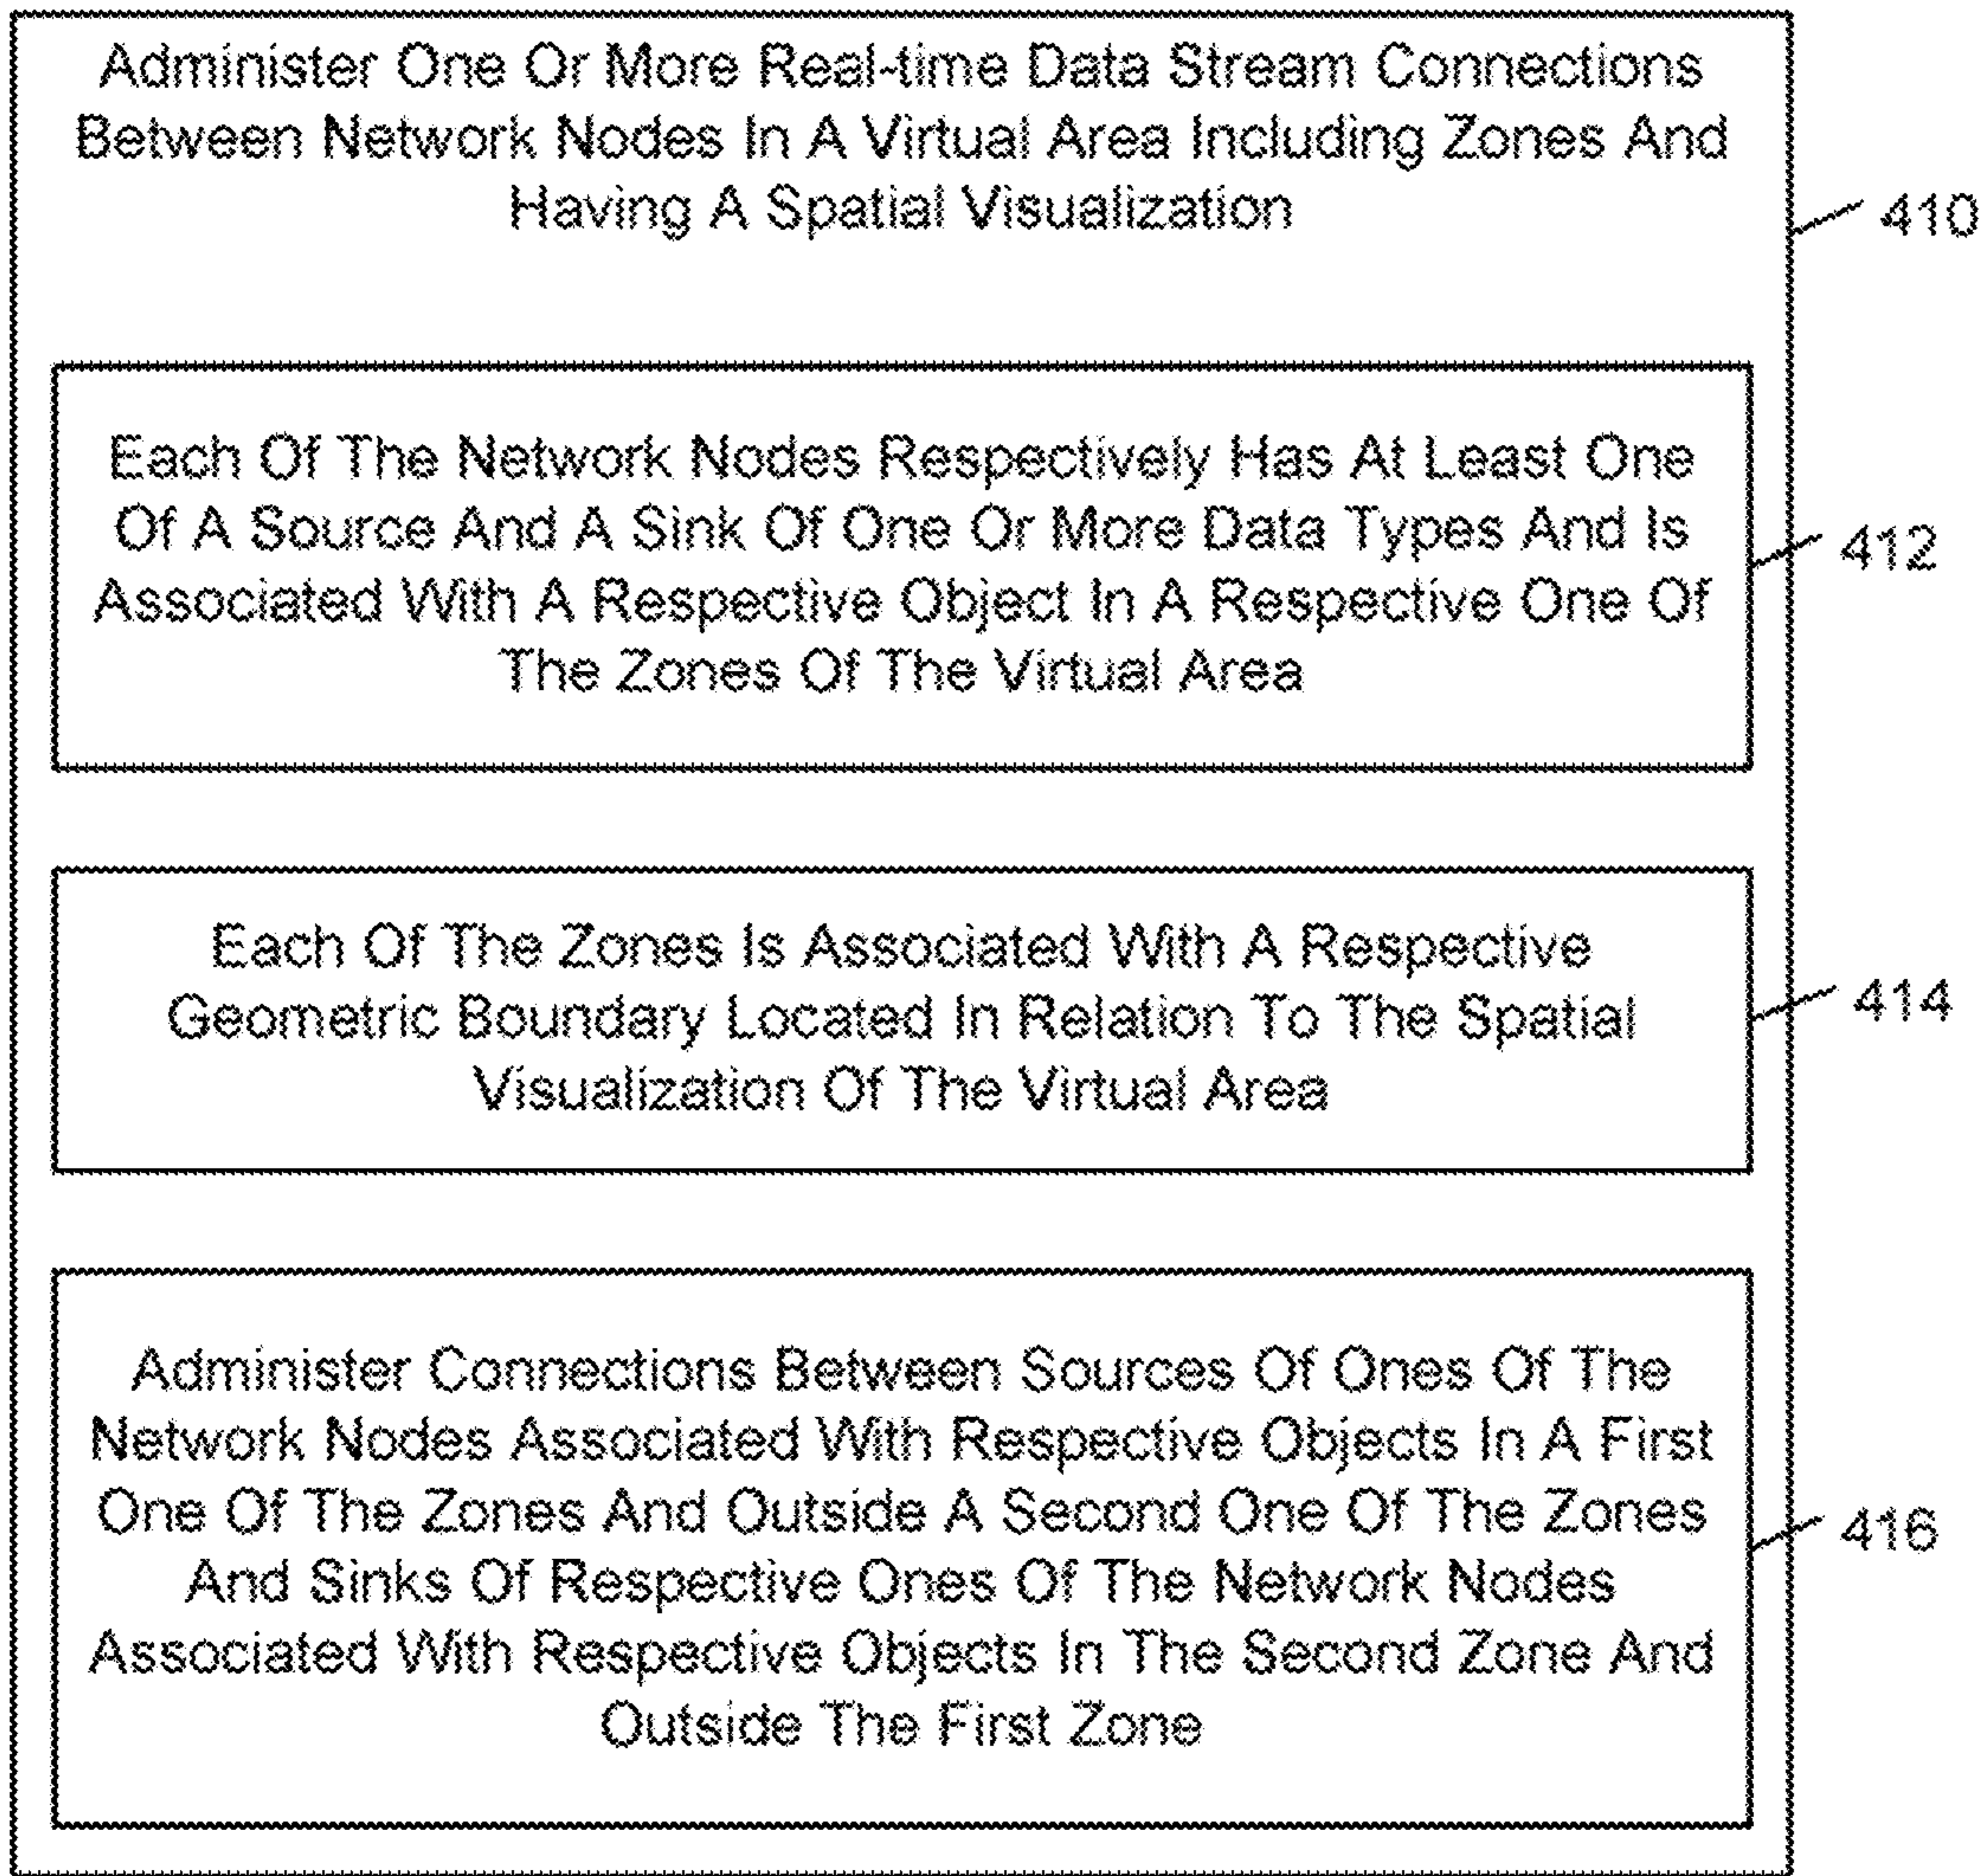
Administer One Or More Real-time Data Stream Connections Between Network Nodes In A Virtual Area Including Zones And Having A Spatial Visualization

410

Each Of The Network Nodes Respectively Has At Least One Of A Source And A Sink Of One Or More Data Types And Is Associated With A Respective Object In A Respective One Of The Zones Of The Virtual Area

412

Each Of The Zones Is Associated With A Respective Geometric Boundary Located In Relation To The Spatial Visualization Of The Virtual Area

414

Administer Connections Between Sources Of Ones Of The Network Nodes Associated With Respective Objects In A First One Of The Zones And Outside A Second One Of The Zones And Sinks Of Respective Ones Of The Network Nodes Associated With Respective Objects In The Second Zone And Outside The First Zone

416